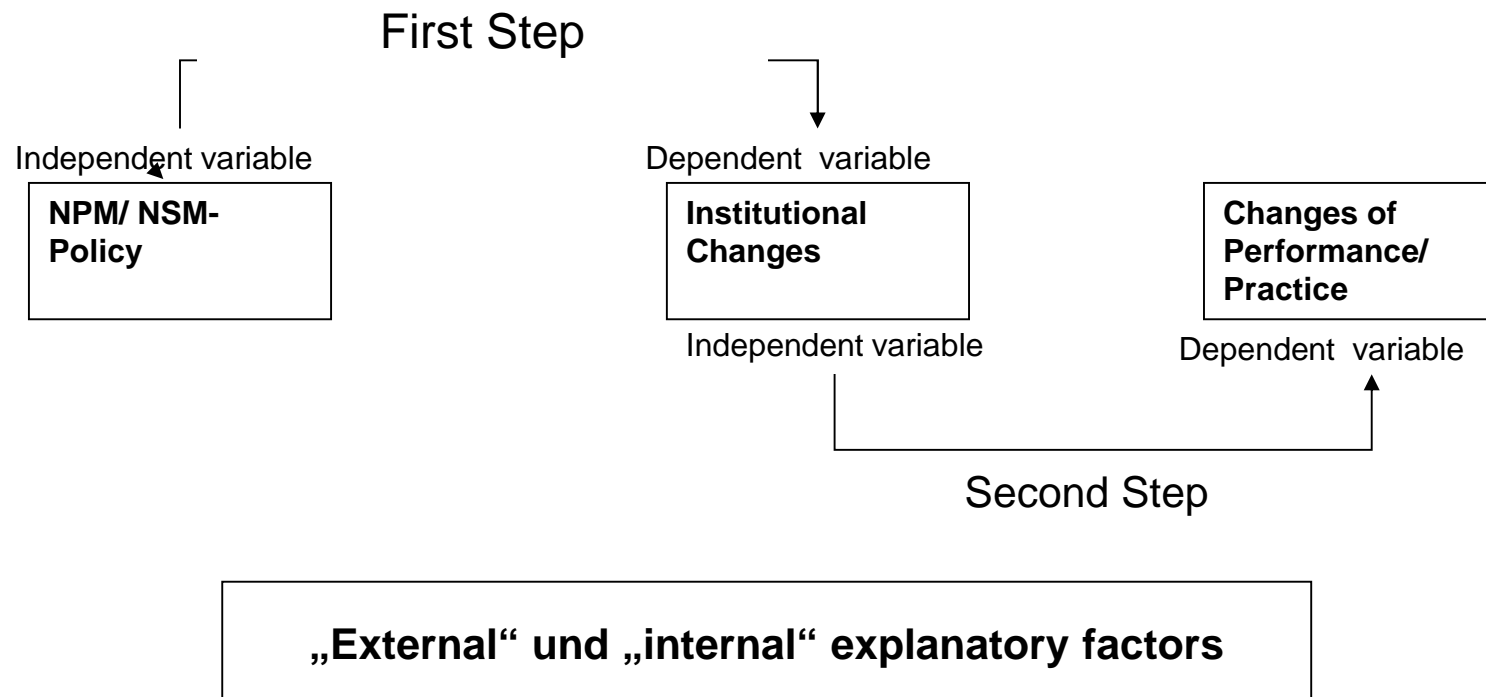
First Step

Independent variable

NPM/ NSM-Policy

Dependent variable

Institutional Changes

Independent variable

Changes of Performance/ Practice

Dependent variable

Second Step

„External“ und „internal“ explanatory factors